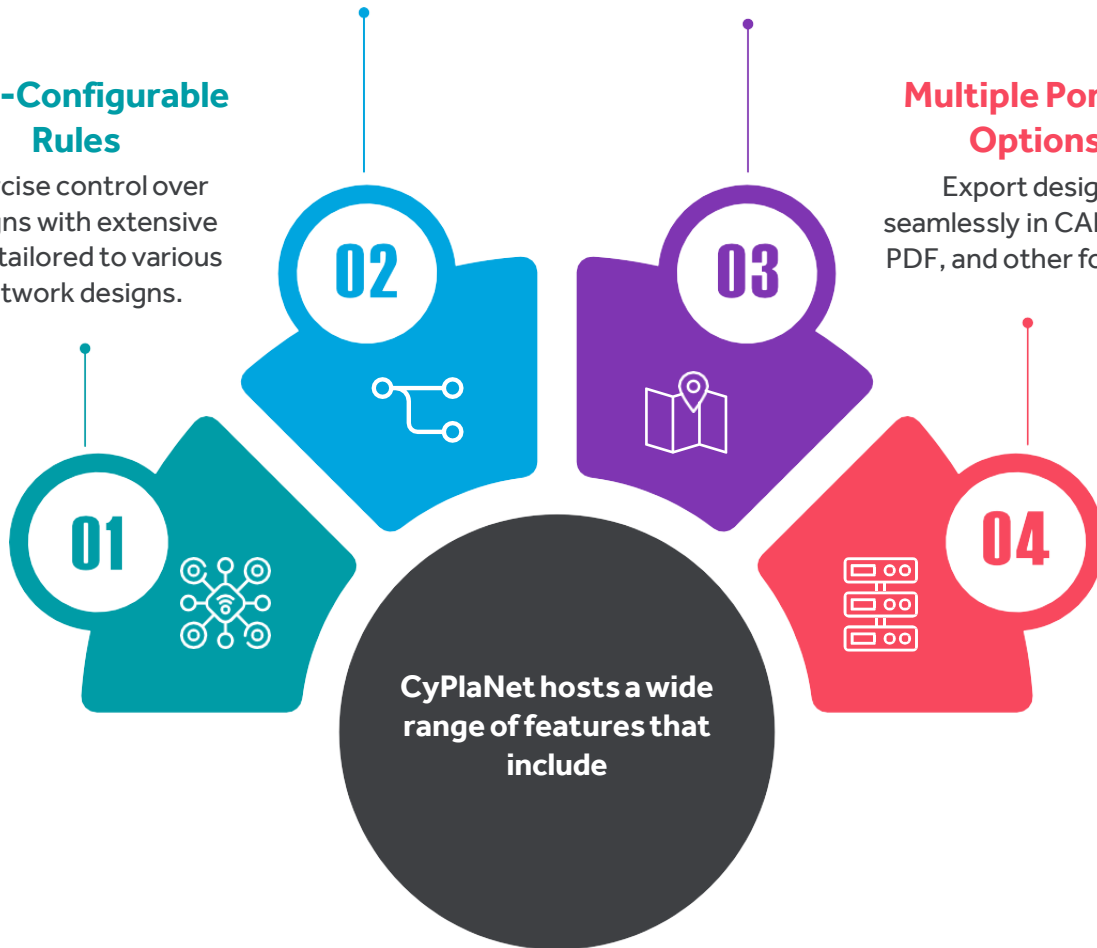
-Configurable Rules

cise control over ns with extensive tailored to various twork designs.

Multiple Por Options

Export desig seamlessly in CA PDF, and other fo

02

03

01

04

CyPlaNet hosts a wide range of features that include